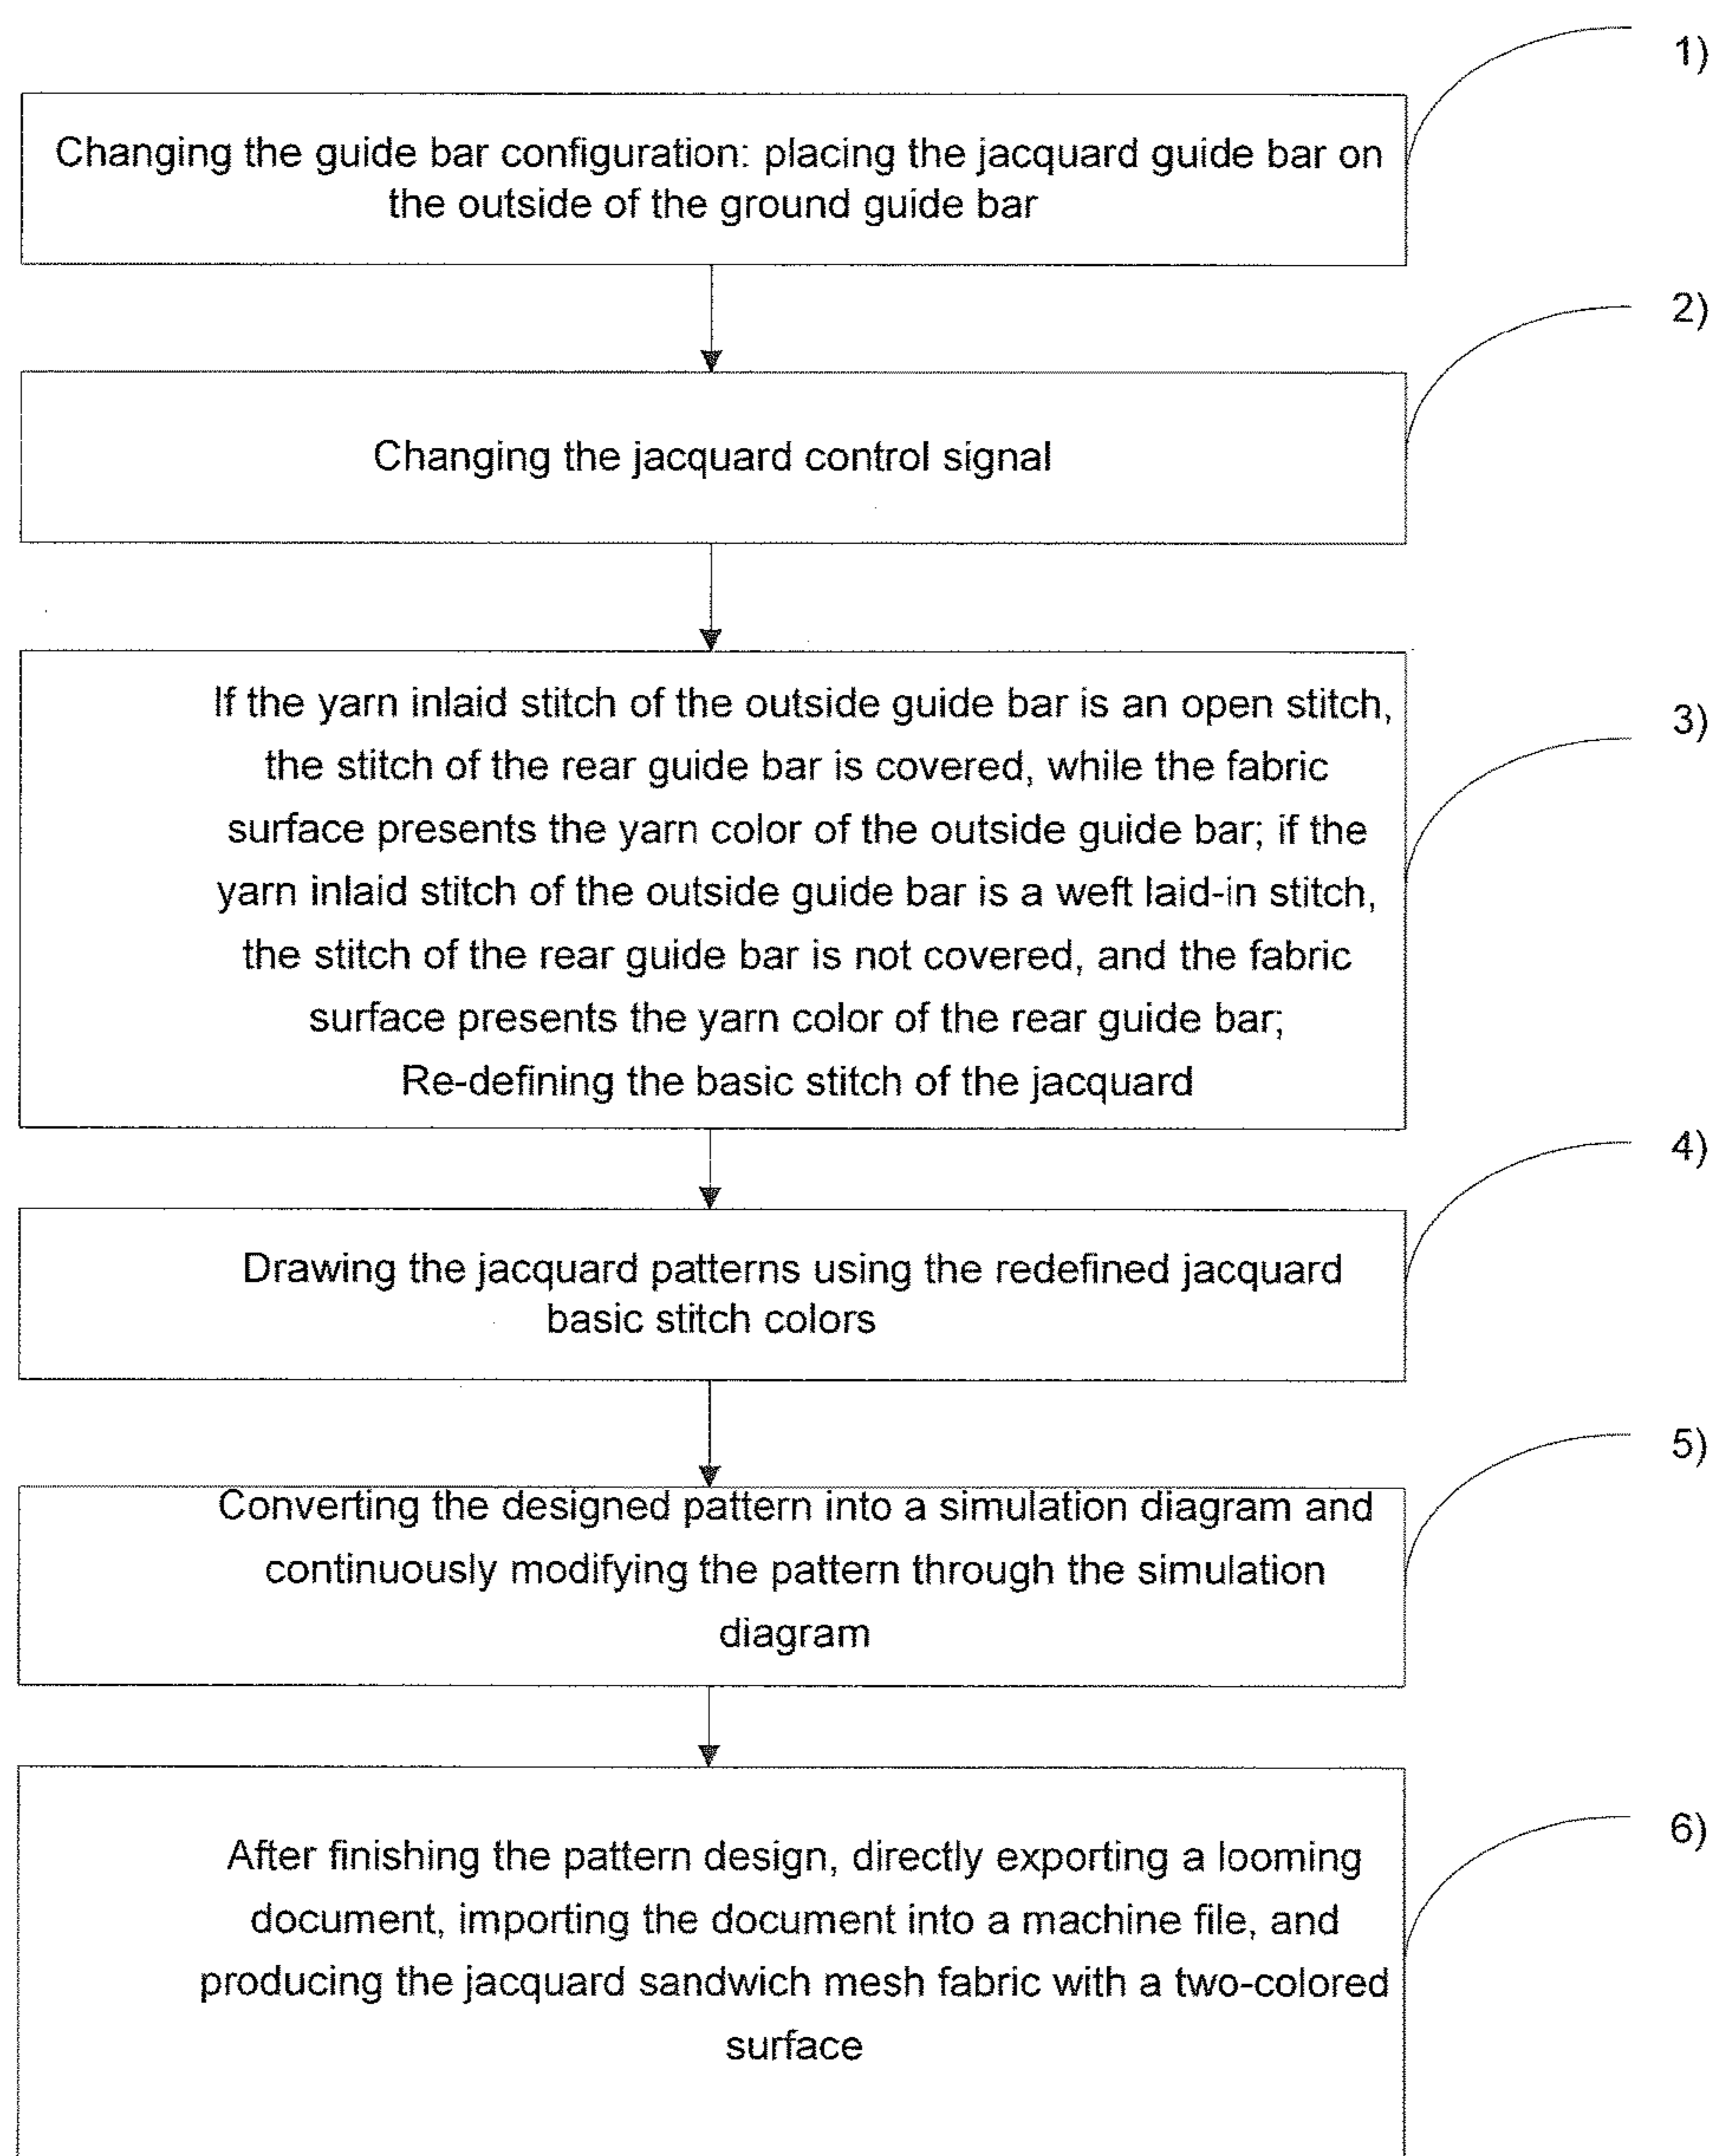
1)

Changing the guide bar configuration: placing the jacquard guide bar on the outside of the ground guide bar

2)

Changing the jacquard control signal

If the yarn inlaid stitch of the outside guide bar is an open stitch, the stitch of the rear guide bar is covered, while the fabric surface presents the yarn color of the outside guide bar; if the yarn inlaid stitch of the outside guide bar is a weft laid-in stitch, the stitch of the rear guide bar is not covered, and the fabric surface presents the yarn color of the rear guide bar;
Re-defining the basic stitch of the jacquard

3)

4)

Drawing the jacquard patterns using the redefined jacquard basic stitch colors

5)

Converting the designed pattern into a simulation diagram and continuously modifying the pattern through the simulation diagram

6)

After finishing the pattern design, directly exporting a looming document, importing the document into a machine file, and producing the jacquard sandwich mesh fabric with a two-colored surface